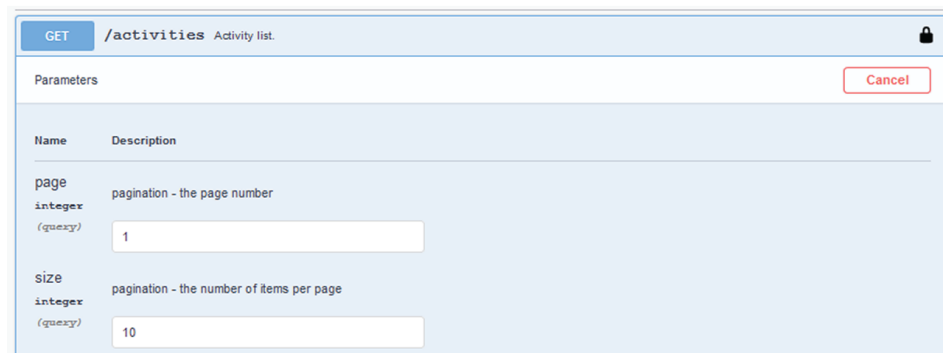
GET /activities Activity list.

Parameters

Cancel

| Name | Description |
|---|---|
| page integer (query) | pagination - the page number 1 |
| size integer (query) | pagination - the number of items per page 10 |